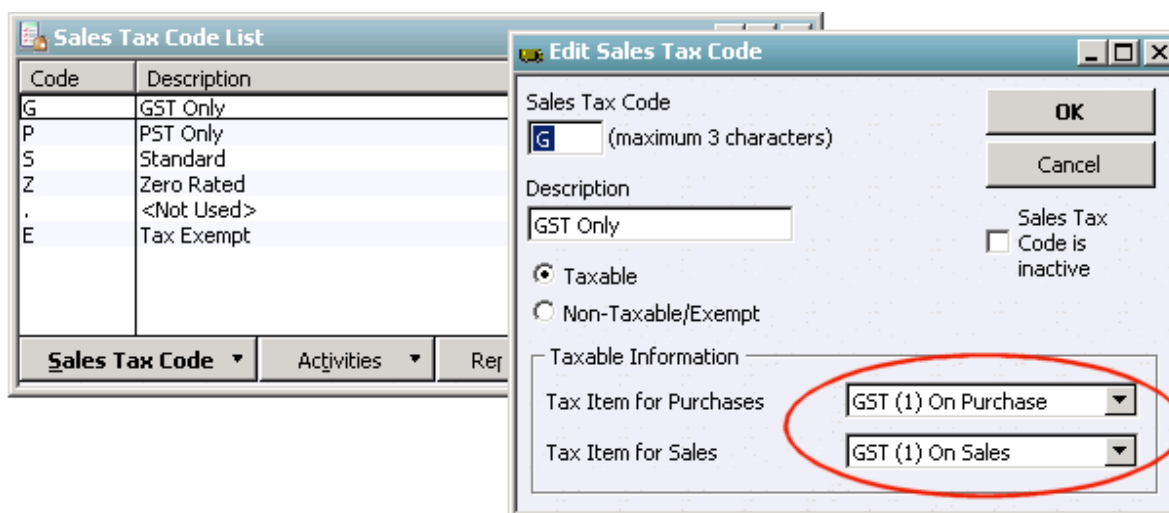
Sales Tax Code List

| Code | Description |
|---|---|
| G | GST Only |
| P | PST Only |
| S | Standard |
| Z | Zero Rated |
| . | <Not Used> |
| E | Tax Exempt |

Sales Tax Code ▼ | Activities ▼ | Rep

Edit Sales Tax Code

Sales Tax Code
G (maximum 3 characters)

OK
Cancel

Description
GST Only

Sales Tax Code is inactive

Taxable
Non-Taxable/Exempt

Taxable Information
Tax Item for Purchases GST (1) On Purchase
Tax Item for Sales GST (1) On Sales